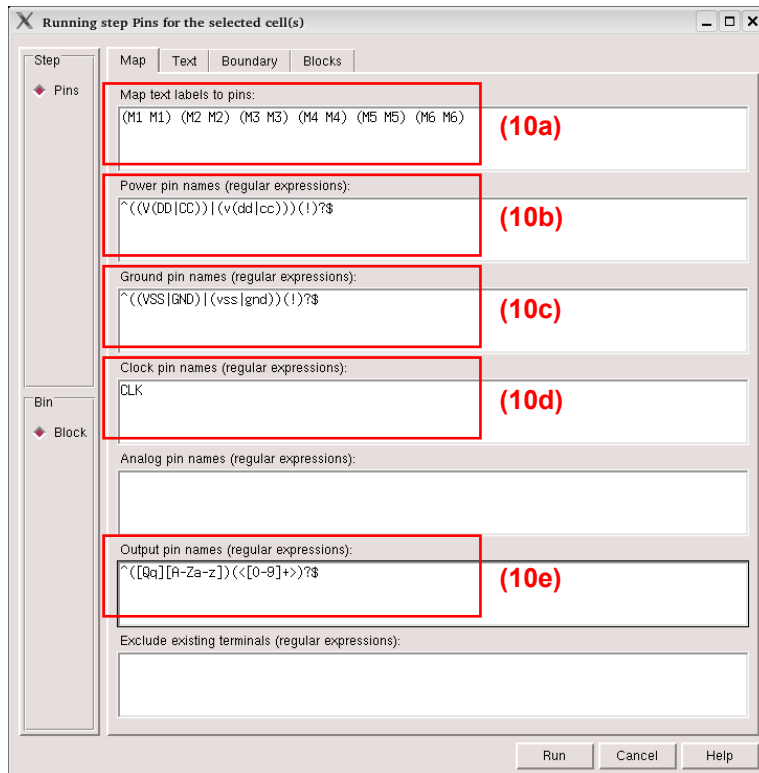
X Running step Pins for the selected cell(s)

Step

Pins

Bin

Block

Map | Text | Boundary | Blocks

Map text labels to pins:

(M1 M1) (M2 M2) (M3 M3) (M4 M4) (M5 M5) (M6 M6)

(10a)

Power pin names (regular expressions):

^((V(DD|CC))|(v(dd|cc)))(!)?$

(10b)

Ground pin names (regular expressions):

^((VSS|GND)|(vss|gnd))(!)?$

(10c)

Clock pin names (regular expressions):

CLK

(10d)

Analog pin names (regular expressions):

Output pin names (regular expressions):

^([Qq][A-Za-z])(<[0-9]+>)?$

(10e)

Exclude existing terminals (regular expressions):

Run | Cancel | Help